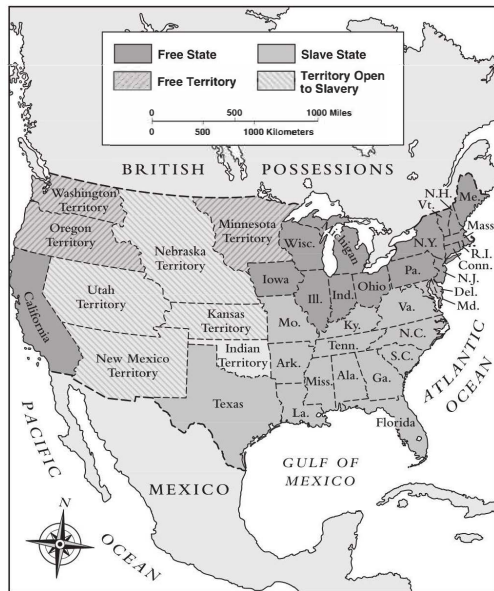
Free State
Slave State
Free Territory
Territory Open to Slavery
0 500 1000 Miles
0 500 1000 Kilometers

BRITISH POSSESSIONS

Washington Territory
Oregon Territory
Minnesota Territory
Nebraska Territory
Utah Territory
Kansas Territory
California
New Mexico Territory
Indian Territory
Texas
Wisc.
Michigan
Iowa
Ill.
Ind.
Ohio
N.Y.
Pa.
Me.
N.H.
Vt.
Mass.
R.I.
Conn.
N.J.
Del.
Md.
Va.
Mo.
Ky.
N.C.
Tenn.
S.C.
Ark.
Miss.
Ala.
Ga.
La.
Florida

ATLANTIC OCEAN
PACIFIC OCEAN
GULF OF MEXICO
MEXICO
N